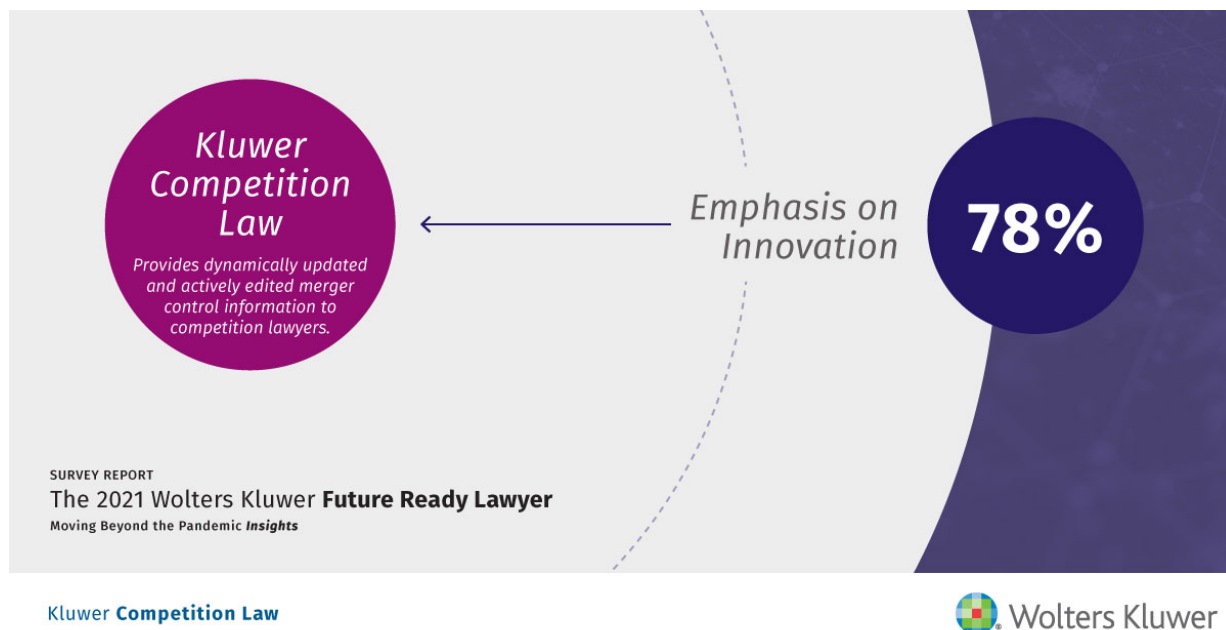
Kluwer Competition Law

Provides dynamically updated and actively edited merger control information to competition lawyers.

Emphasis on Innovation

78%

SURVEY REPORT
The 2021 Wolters Kluwer **Future Ready Lawyer**
Moving Beyond the Pandemic *Insights*

Kluwer **Competition Law**

Wolters Kluwer